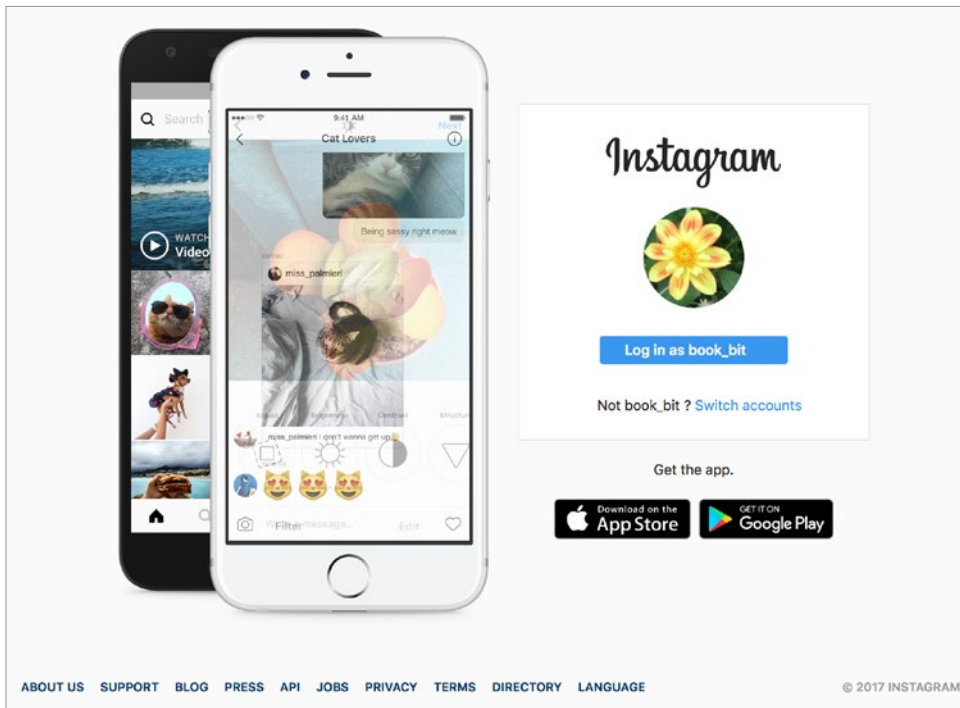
Search

WATCH
Video

9:41 AM

Cat Lovers

Next

Being sassy right meow

miss_palmieri

miss_palmieri I don't wanna get up

Filter

Write a message...

Edit

Instagram

Log in as book_bit

Not book_bit ? Switch accounts

Get the app.

Download on the App Store

GET IT ON Google Play

ABOUT US SUPPORT BLOG PRESS API JOBS PRIVACY TERMS DIRECTORY LANGUAGE

© 2017 INSTAGRAM